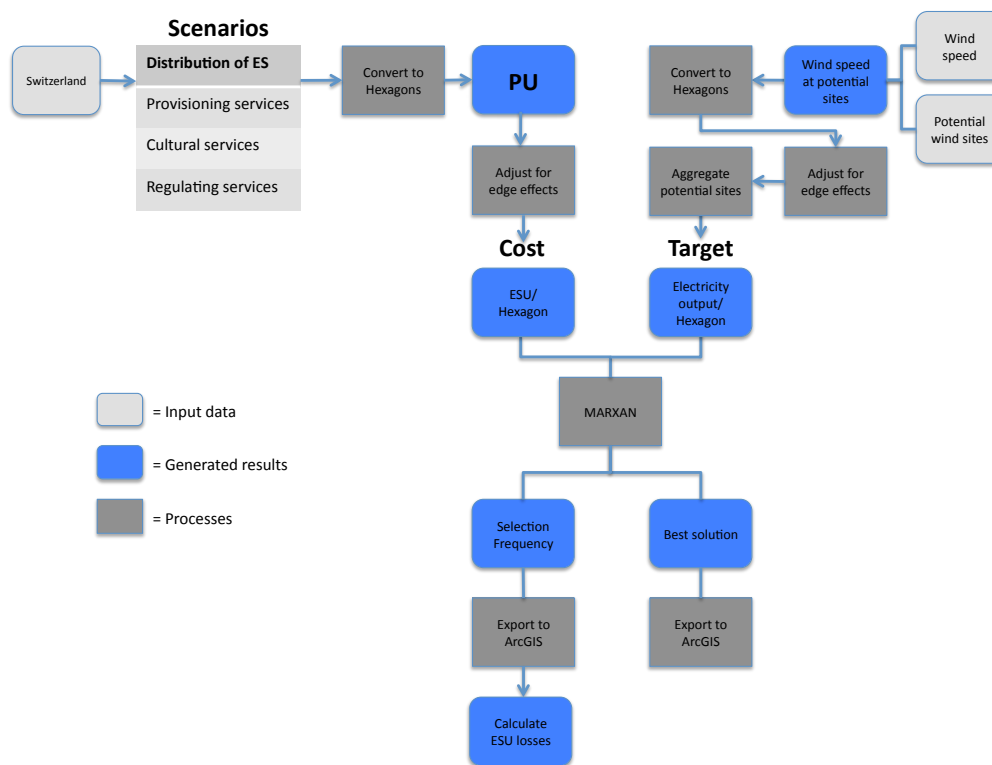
Scenarios

Switzerland

Distribution of ES

Provisioning services

Cultural services

Regulating services

Convert to Hexagons

PU

Convert to Hexagons

Wind speed at potential sites

Wind speed

Potential wind sites

Adjust for edge effects

Aggregate potential sites

Adjust for edge effects

Cost

Target

ESU/ Hexagon

Electricity output/ Hexagon

= Input data

= Generated results

= Processes

MARXAN

Selection Frequency

Best solution

Export to ArcGIS

Export to ArcGIS

Calculate ESU losses